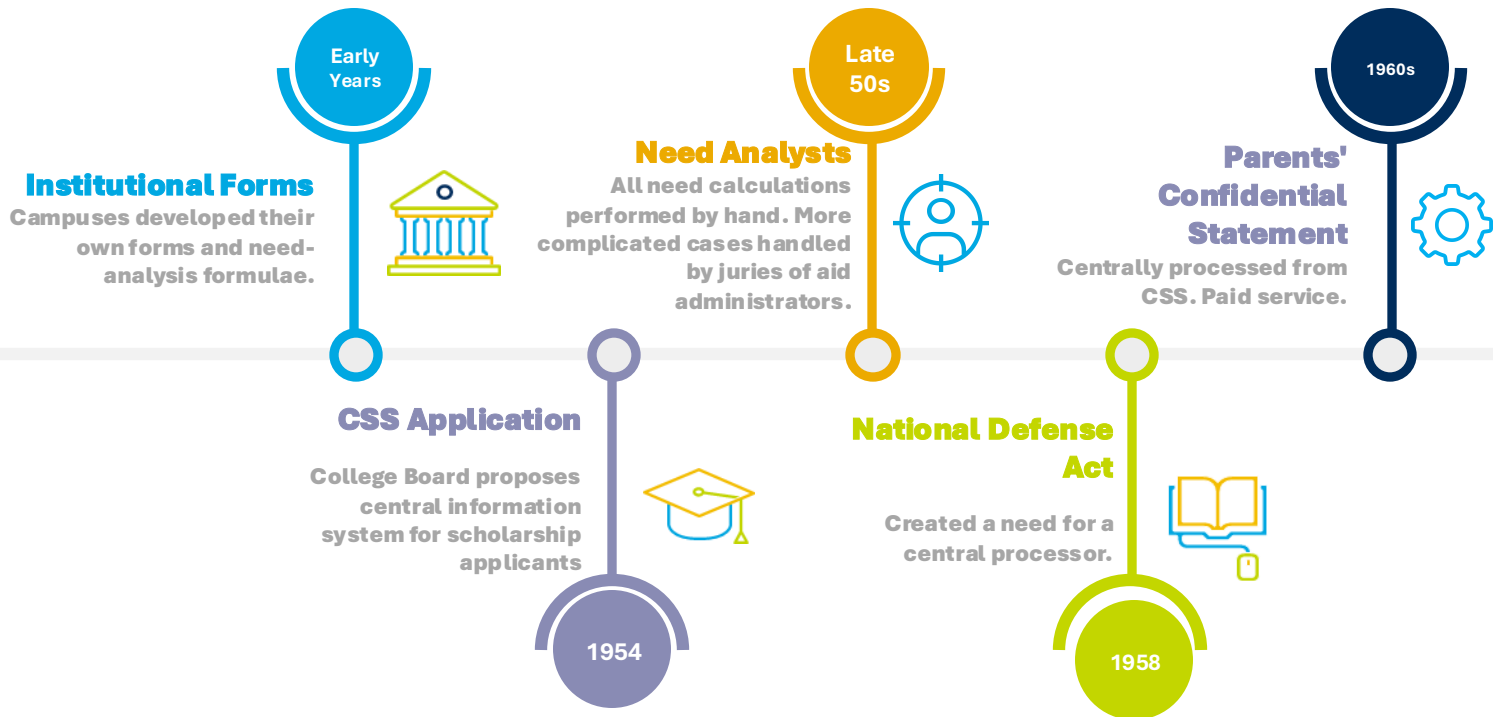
Early Years

Institutional Forms
Campuses developed their own forms and need-analysis formulae.

Late 50s

Need Analysts
All need calculations performed by hand. More complicated cases handled by juries of aid administrators.

1960s

Parents' Confidential Statement
Centrally processed from CSS. Paid service.

CSS Application
College Board proposes central information system for scholarship applicants

1954

National Defense Act
Created a need for a central processor.

1958